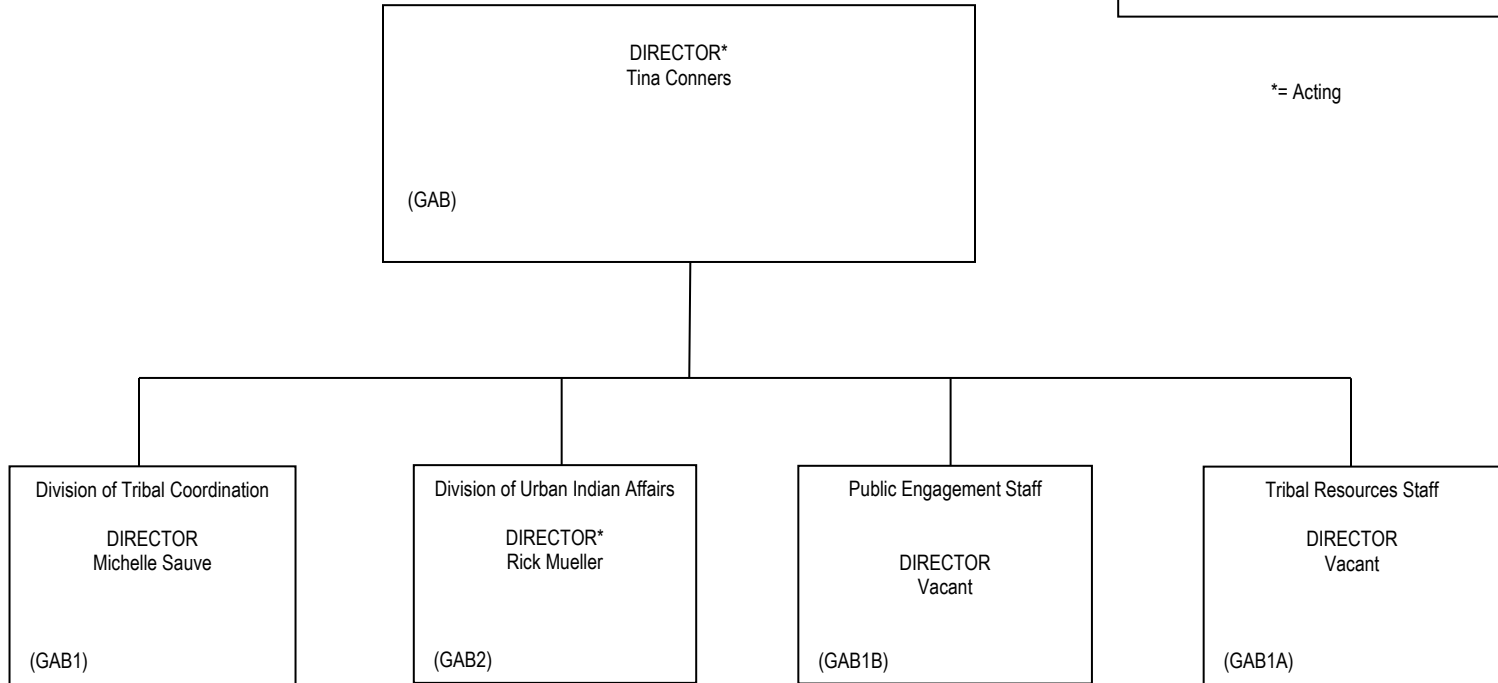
DIRECTOR*
Tina Conners

(GAB)

*= Acting

Division of Tribal Coordination

DIRECTOR
Michelle Sauve

(GAB1)

Division of Urban Indian Affairs

DIRECTOR*
Rick Mueller

(GAB2)

Public Engagement Staff

DIRECTOR
Vacant

(GAB1B)

Tribal Resources Staff

DIRECTOR
Vacant

(GAB1A)